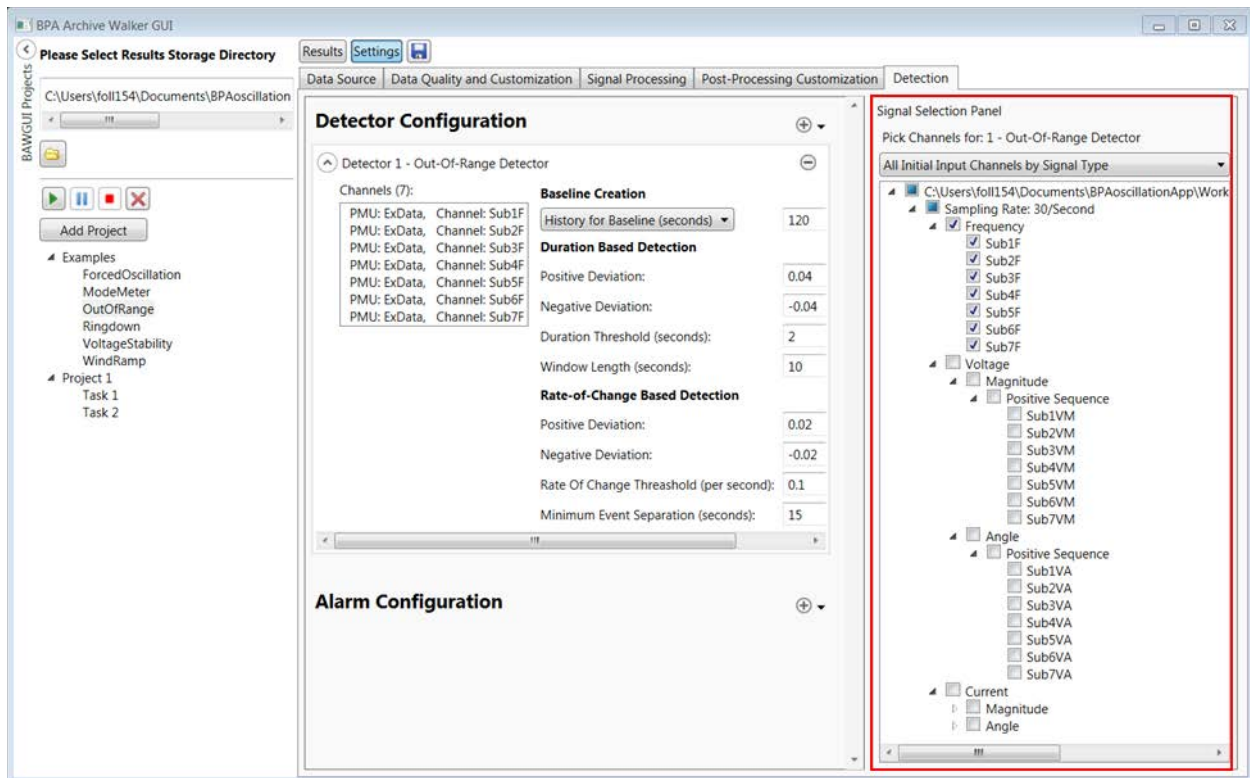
BPA Archive Walker GUI

BAWGUI Projects

Please Select Results Storage Directory

C:\Users\foll154\Documents\BPAoscillation

Add Project

Examples
ForcedOscillation
ModeMeter
OutOfRange
Ringdown
VoltageStability
WindRamp
Project 1
Task 1
Task 2

Results Settings

Data Source | Data Quality and Customization | Signal Processing | Post-Processing Customization | Detection

Detector Configuration

Detector 1 - Out-Of-Range Detector

Channels (7):
PMU: ExData, Channel: Sub1F
PMU: ExData, Channel: Sub2F
PMU: ExData, Channel: Sub3F
PMU: ExData, Channel: Sub4F
PMU: ExData, Channel: Sub5F
PMU: ExData, Channel: Sub6F
PMU: ExData, Channel: Sub7F

Baseline Creation
History for Baseline (seconds) 120
Duration Based Detection
Positive Deviation: 0.04
Negative Deviation: -0.04
Duration Threshold (seconds): 2
Window Length (seconds): 10
Rate-of-Change Based Detection
Positive Deviation: 0.02
Negative Deviation: -0.02
Rate Of Change Threashold (per second): 0.1
Minimum Event Separation (seconds): 15

Alarm Configuration

Signal Selection Panel
Pick Channels for: 1 - Out-Of-Range Detector
All Initial Input Channels by Signal Type

C:\Users\foll154\Documents\BPAoscillationApp\Work
Sampling Rate: 30/Second
Frequency
Sub1F
Sub2F
Sub3F
Sub4F
Sub5F
Sub6F
Sub7F
Voltage
Magnitude
Positive Sequence
Sub1VM
Sub2VM
Sub3VM
Sub4VM
Sub5VM
Sub6VM
Sub7VM
Angle
Positive Sequence
Sub1VA
Sub2VA
Sub3VA
Sub4VA
Sub5VA
Sub6VA
Sub7VA
Current
Magnitude
Angle